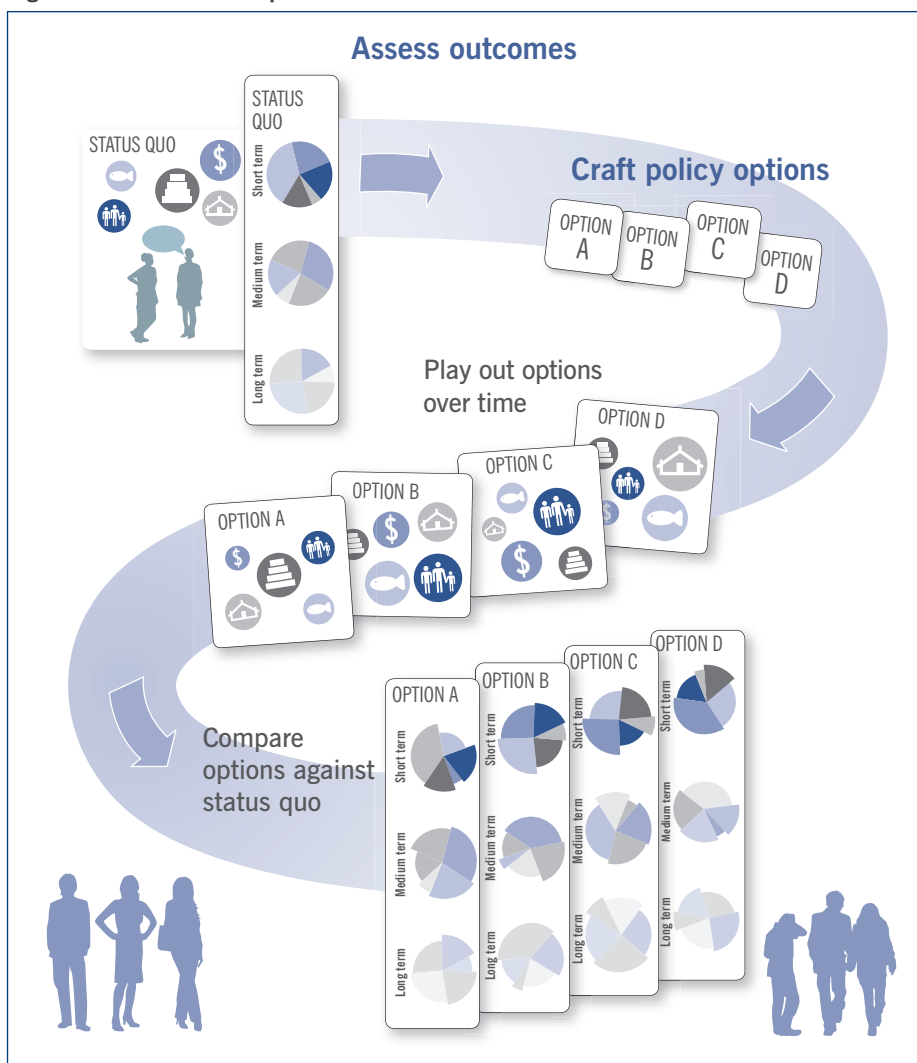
Assess outcomes

STATUS QUO

STATUS QUO

Short term

Medium term

Long term

Craft policy options

OPTION A

OPTION B

OPTION C

OPTION D

Play out options over time

OPTION D

OPTION C

OPTION B

OPTION A

Compare options against status quo

OPTION A

Short term

Medium term

Long term

OPTION B

Short term

Medium term

Long term

OPTION C

Short term

Medium term

Long term

OPTION D

Short term

Medium term

Long term